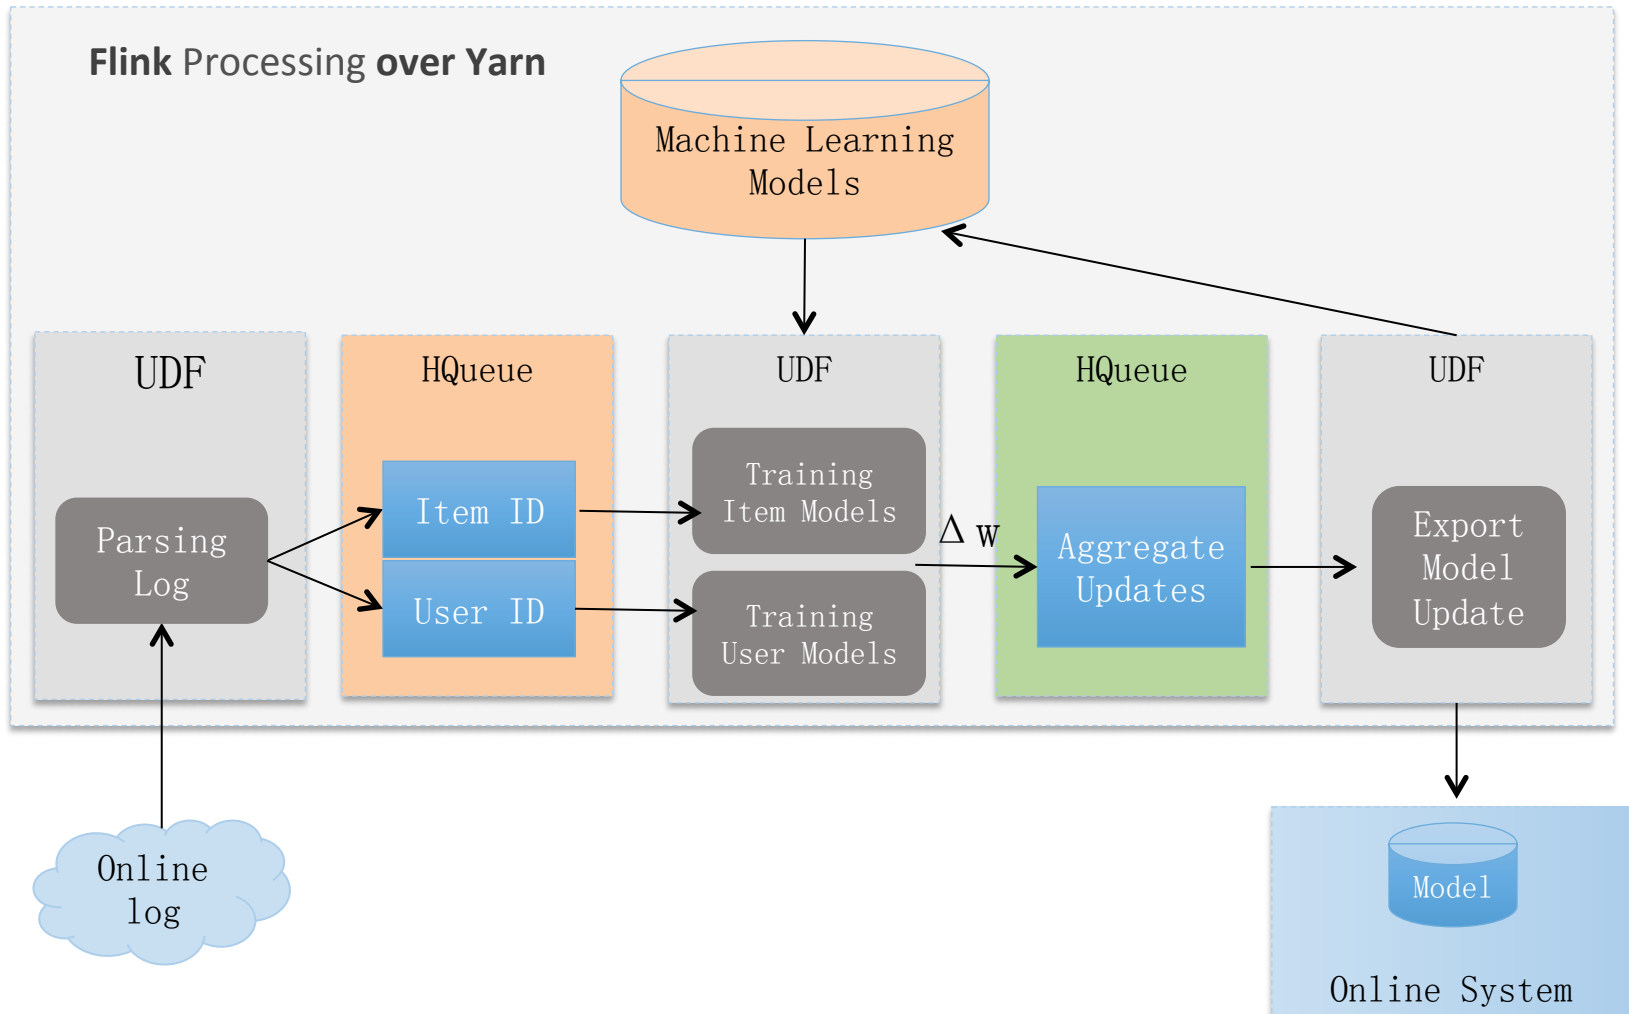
Flink Processing over Yarn

Machine Learning Models

UDF

Parsing Log

HQueue

Item ID

User ID

UDF

Training Item Models

Training User Models

$\Delta$ w

HQueue

Aggregate Updates

UDF

Export Model Update

Online log

Model

Online System